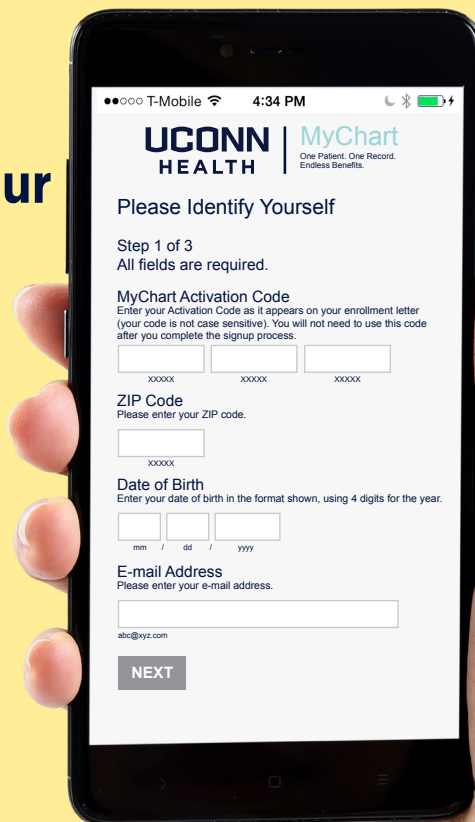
ur

●●○○○ T-Mobile 4:34 PM

UCONN HEALTH | MyChart
One Patient. One Record. Endless Benefits.

Please Identify Yourself

Step 1 of 3
All fields are required.

MyChart Activation Code
Enter your Activation Code as it appears on your enrollment letter (your code is not case sensitive). You will not need to use this code after you complete the signup process.

XXXXX XXXXX XXXXX

ZIP Code
Please enter your ZIP code.

XXXXX

Date of Birth
Enter your date of birth in the format shown, using 4 digits for the year.

mm / dd / yyyy

E-mail Address
Please enter your e-mail address.

abc@xyz.com

NEXT